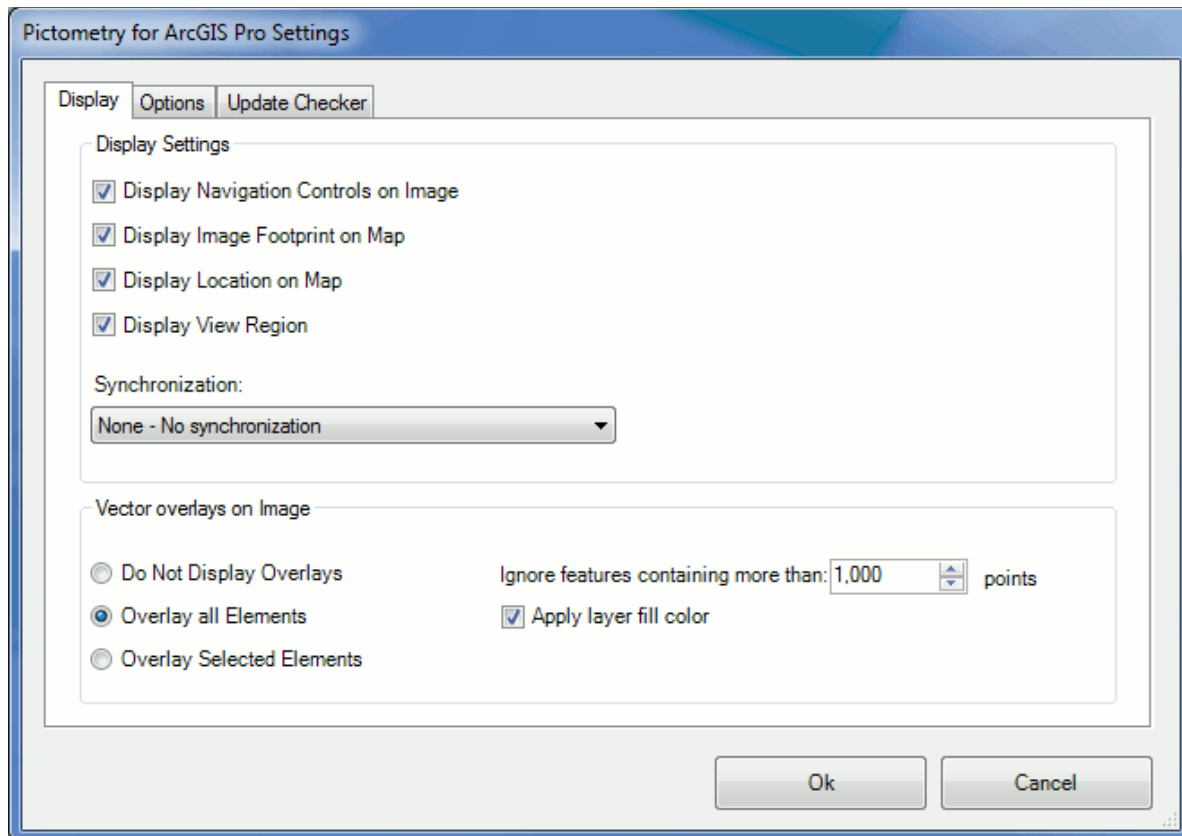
Pictometry for ArcGIS Pro Settings

Display Options Update Checker

Display Settings

Display Navigation Controls on Image

Display Image Footprint on Map

Display Location on Map

Display View Region

Synchronization:

None - No synchronization

Vector overlays on Image

Do Not Display Overlays

Overlay all Elements

Overlay Selected Elements

Ignore features containing more than: 1,000 points

Apply layer fill color

Ok Cancel